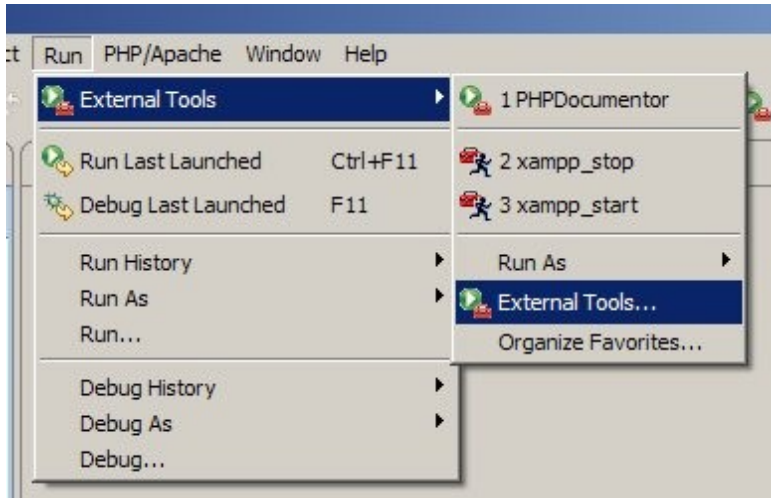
ct Run PHP/Apache Window Help

External Tools
Run Last Launched Ctrl+F11
Debug Last Launched F11
Run History
Run As
Run...
Debug History
Debug As
Debug...

1 PHPDocumentor
2 xampp_stop
3 xampp_start
Run As
External Tools...
Organize Favorites...